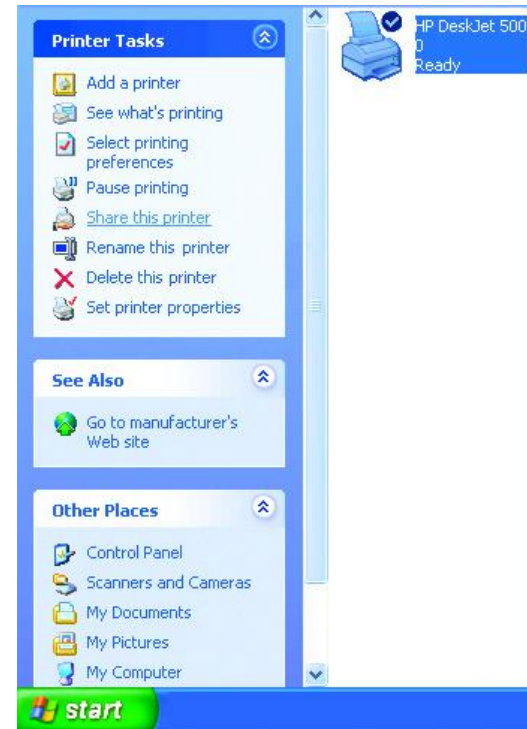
Printer Tasks

Add a printer
See what's printing
Select printing preferences
Pause printing
Share this printer
Rename this printer
Delete this printer
Set printer properties

See Also

Go to manufacturer's Web site

Other Places

Control Panel
Scanners and Cameras
My Documents
My Pictures
My Computer

HP DeskJet 500
0
Ready

start